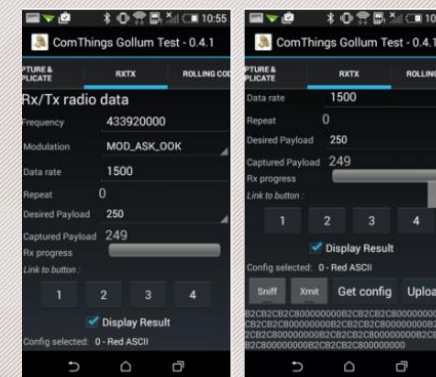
10:55
ComThings Gollum Test - 0.4.1
PTURE & PLICATE
RXTX
ROLLING COD
Rx/Tx radio data
Frequency
433920000
Modulation
MOD_ASK_OOK
Data rate
1500
Repeat
0
Desired Payload
250
Captured Payload
249
Rx progress
Link to button :
1
2
3
4
Display Result
Config selected: 0 - Red ASCII

10
ComThings Gollum Test - 0.4.1
PTURE & PLICATE
RXTX
ROLLIN
Data rate
1500
Repeat
0
Desired Payload
250
Captured Payload
249
Rx progress
Link to button :
1
2
3
4
Display Result
Config selected: 0 - Red ASCII
Sniff
Xmit
Get config
Uploa
B2CB2CB2C800000000B2CB2CB2C800000
CB2CB2C800000000B2CB2CB2C80000000B2
2CB2CB2C80000000B2CB2CB2C800000000B2C
B2C800000000B2CB2CB2C800000000